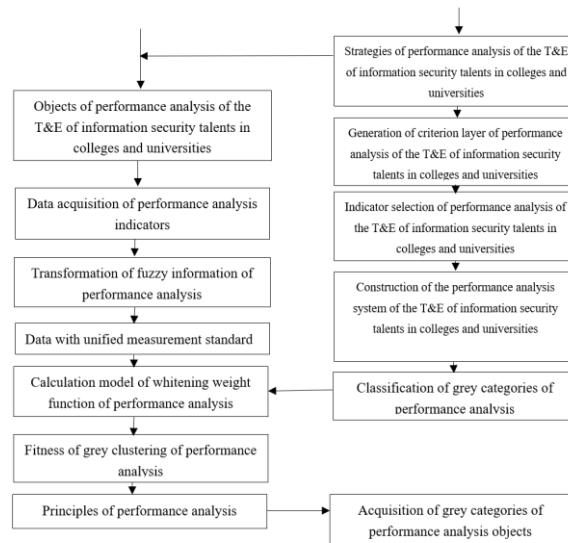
Strategies of performance analysis of the T&E of information security talents in colleges and universities

Generation of criterion layer of performance analysis of the T&E of information security talents in colleges and universities

Indicator selection of performance analysis of the T&E of information security talents in colleges and universities

Construction of the performance analysis system of the T&E of information security talents in colleges and universities

Classification of grey categories of performance analysis

Objects of performance analysis of the T&E of information security talents in colleges and universities

Data acquisition of performance analysis indicators

Transformation of fuzzy information of performance analysis

Data with unified measurement standard

Calculation model of whitening weight function of performance analysis

Fitness of grey clustering of performance analysis

Principles of performance analysis

Acquisition of grey categories of performance analysis objects